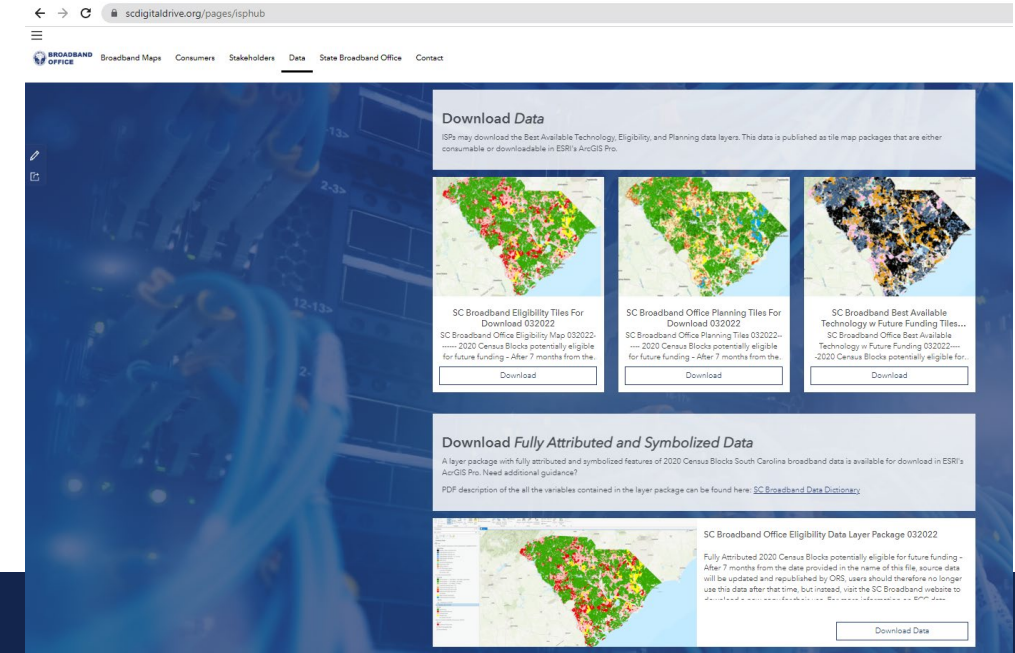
scdigitaldrive.org/pages/isphub

BROADBAND OFFICE Broadband Maps Consumers Stakeholders Data State Broadband Office Contact

Download *Data*

ISPs may download the Best Available Technology, Eligibility, and Planning data layers. This data is published as tile map packages that are either consumable or downloadable in ESRI's ArcGIS Pro.

SC Broadband Eligibility Tiles For Download 032022
SC Broadband Office Eligibility Map 032022------ 2020 Census Blocks potentially eligible for future funding – After 7 months from the...
Download

SC Broadband Office Planning Tiles For Download 032022
SC Broadband Office Planning Tiles 032022------ 2020 Census Blocks potentially eligible for future funding – After 7 months from the...
Download

SC Broadband Best Available Technology w Future Funding Tiles...
SC Broadband Office Best Available Technology w Future Funding 032022----2020 Census Blocks potentially eligible for...
Download

Download *Fully Attributed and Symbolized Data*

A layer package with fully attributed and symbolized features of 2020 Census Blocks South Carolina broadband data is available for download in ESRI's ArcGIS Pro. Need additional guidance?

PDF description of the all the variables contained in the layer package can be found here: SC Broadband Data Dictionary

SC Broadband Office Eligibility Data Layer Package 032022

Fully Attributed 2020 Census Blocks potentially eligible for future funding - After 7 months from the date provided in the name of this file, source data will be updated and republished by ORS, users should therefore no longer use this data after that time, but instead, visit the SC Broadband website to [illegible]

Download Data